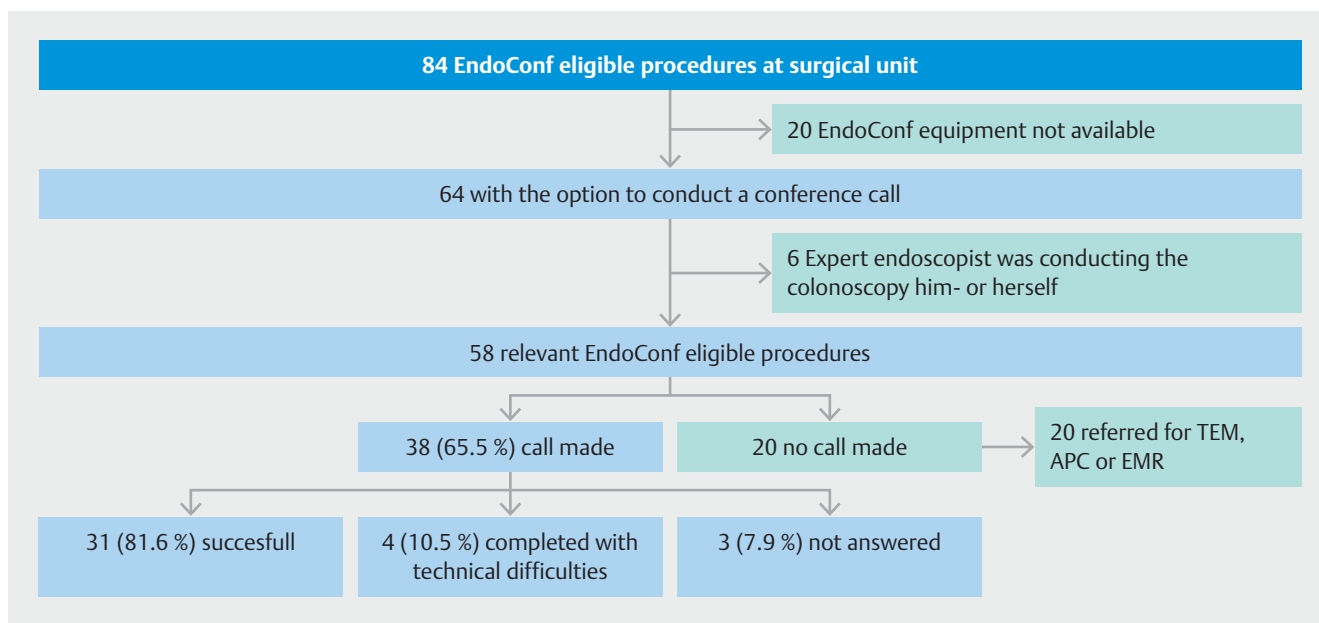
84 EndoConf eligible procedures at surgical unit

20 EndoConf equipment not available

64 with the option to conduct a conference call

6 Expert endoscopist was conducting the colonoscopy him- or herself

58 relevant EndoConf eligible procedures

38 (65.5 %) call made

20 no call made

20 referred for TEM, APC or EMR

31 (81.6 %) succesfull

4 (10.5 %) completed with technical difficulties

3 (7.9 %) not answered